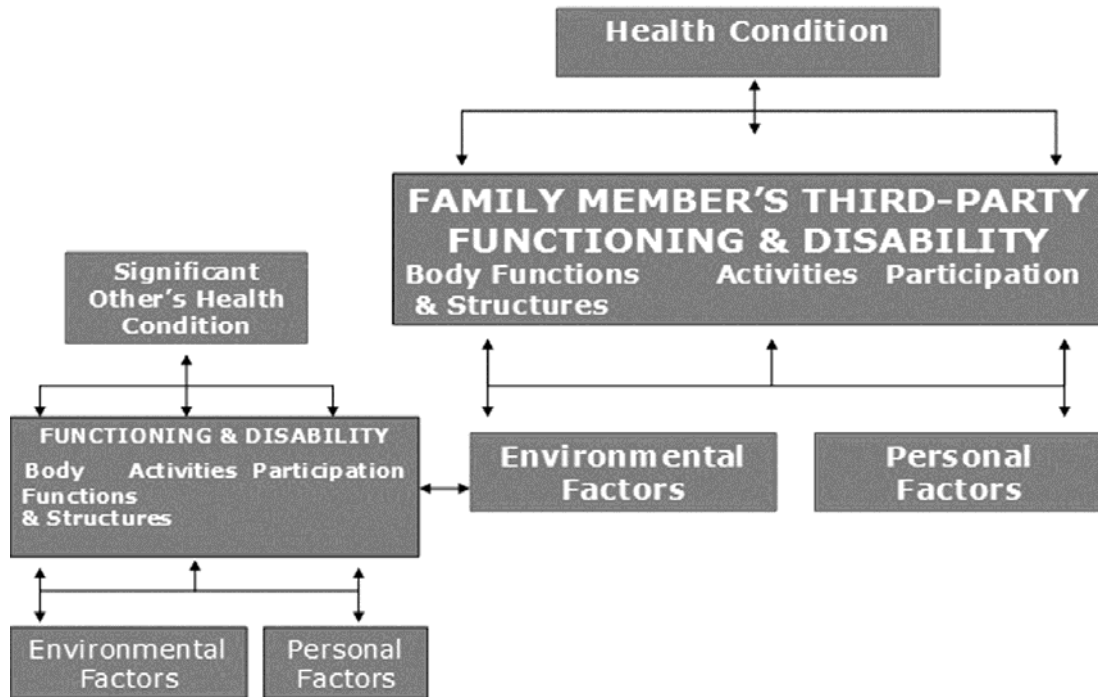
Health Condition

FAMILY MEMBER'S THIRD-PARTY FUNCTIONING & DISABILITY
Body Functions & Structures
Activities
Participation

Significant Other's Health Condition

FUNCTIONING & DISABILITY
Body Functions & Structures
Activities
Participation

Environmental Factors

Personal Factors

Environmental Factors

Personal Factors